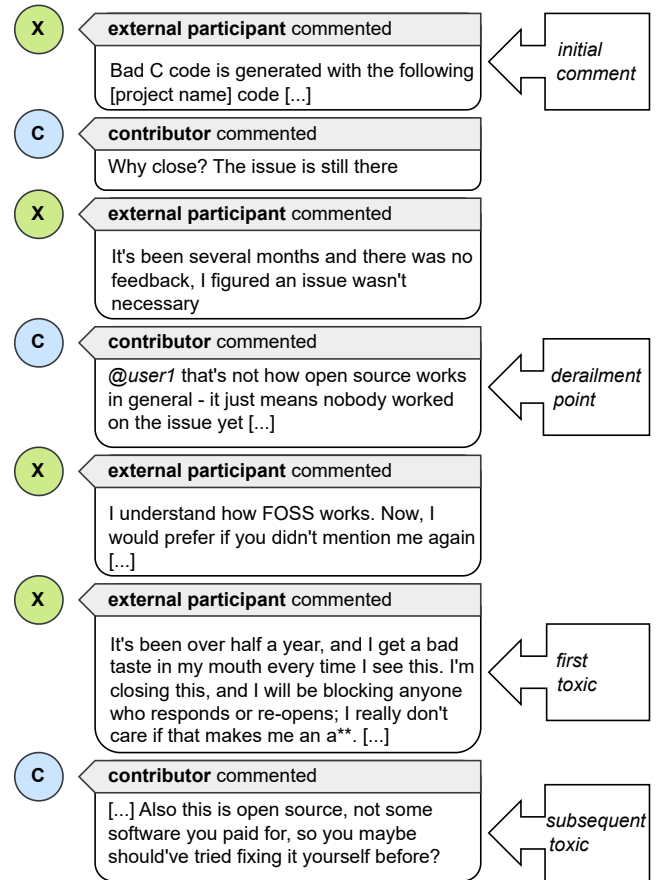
X

**external participant** commented

Bad C code is generated with the following [project name] code [...]

*initial comment*

C

**contributor** commented

Why close? The issue is still there

X

**external participant** commented

It's been several months and there was no feedback, I figured an issue wasn't necessary

C

**contributor** commented

*@user1* that's not how open source works in general - it just means nobody worked on the issue yet [...]

*derailment point*

X

**external participant** commented

I understand how FOSS works. Now, I would prefer if you didn't mention me again [...]

X

**external participant** commented

It's been over half a year, and I get a bad taste in my mouth every time I see this. I'm closing this, and I will be blocking anyone who responds or re-opens; I really don't care if that makes me an a**. [...]

*first toxic*

C

**contributor** commented

[...] Also this is open source, not some software you paid for, so you maybe should've tried fixing it yourself before?

*subsequent toxic*